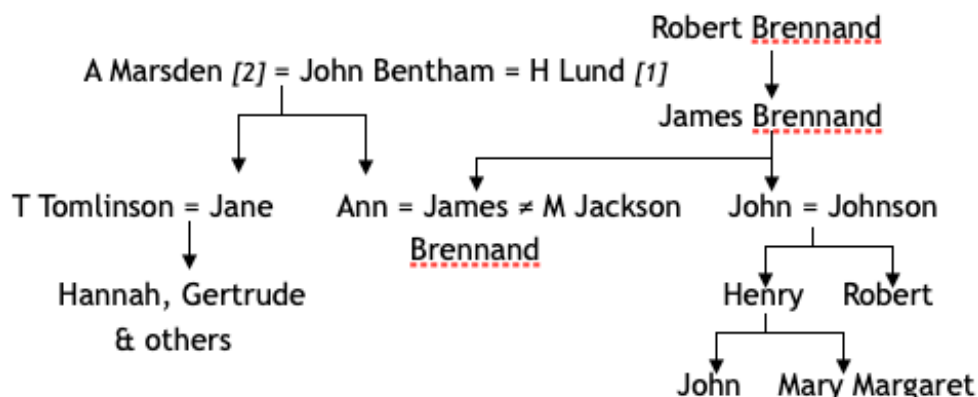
Robert Brennand

A Marsden *[2]* = John Bentham = H Lund *[1]*

James Brennand

T Tomlinson = Jane

Ann = James ≠ M Jackson Brennand

John = Johnson

Hannah, Gertrude & others

Henry

Robert

John

Mary Margaret